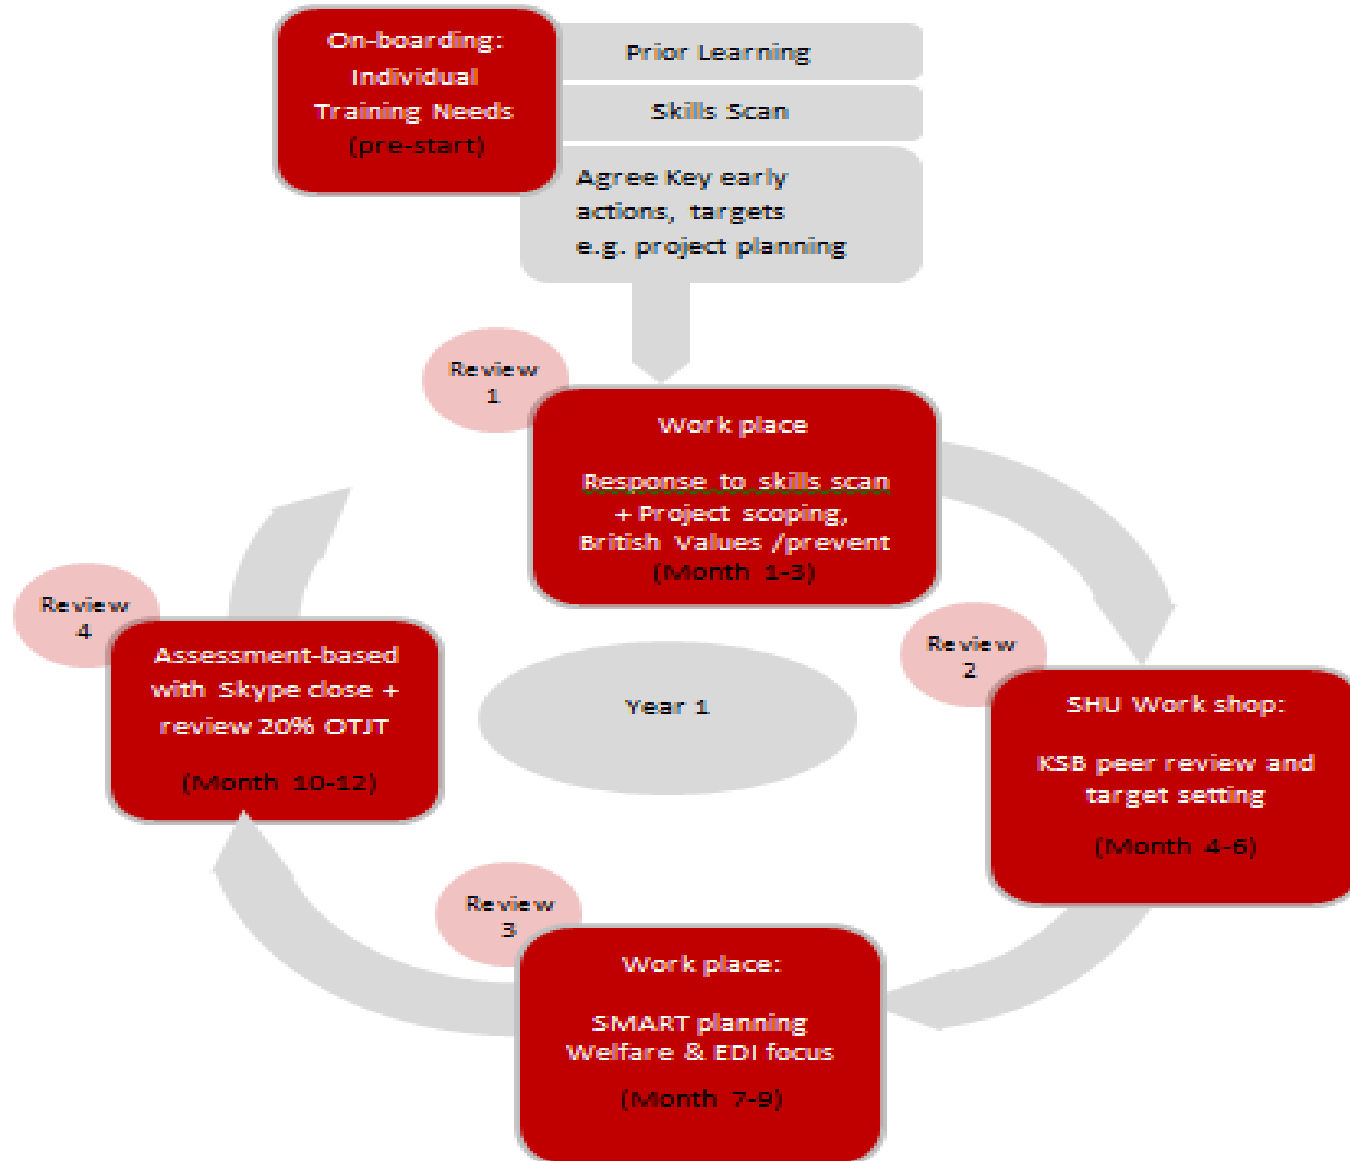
On-boarding: Individual Training Needs (pre-start)

Prior Learning

Skills Scan

Agree Key early actions, targets e.g. project planning

Review 1

Work place

Response to skills scan + Project scoping, British Values /prevent (Month 1-3)

Review 2

SHU Work shop:

KSB peer review and target setting

(Month 4-6)

Review 3

Work place:

SMART planning Welfare & EDI focus

(Month 7-9)

Review 4

Assessment-based with Skype close + review 20% OTJT

(Month 10-12)

Year 1